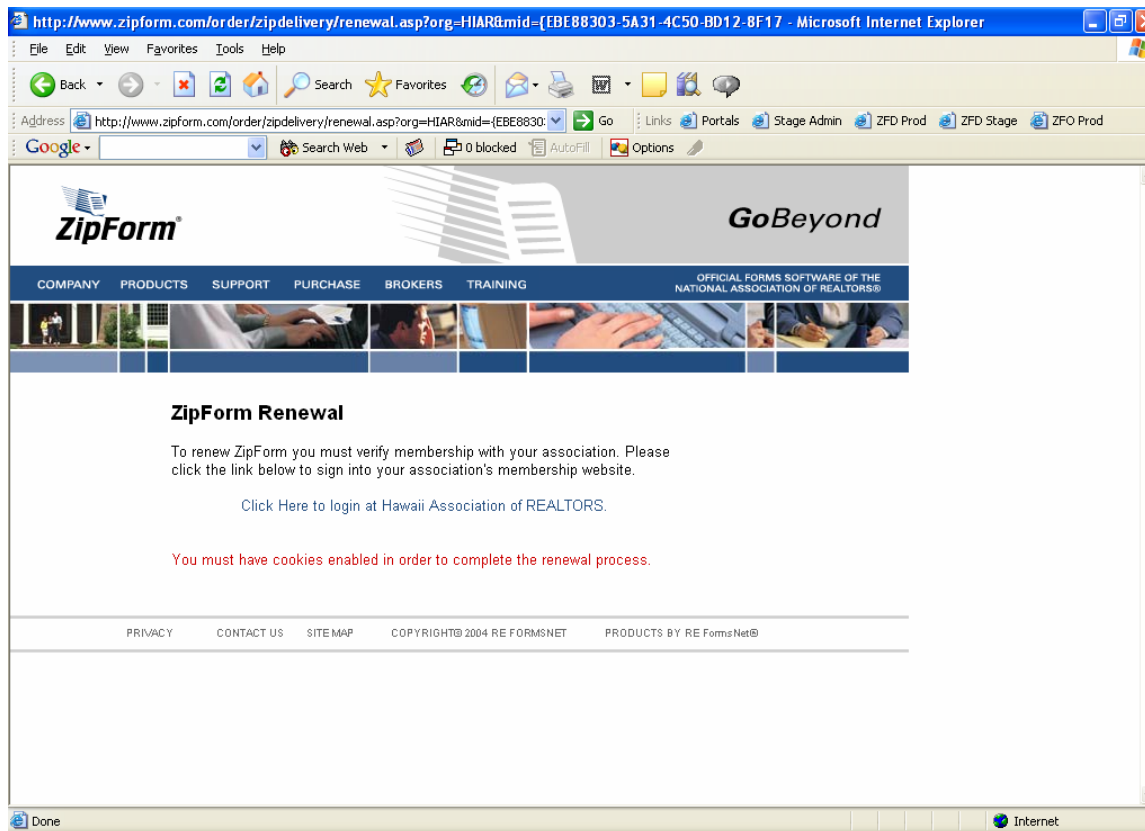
http://www.zipform.com/order/zipdelivery/renewal.asp?org=HIAR&mid={EBE88303-5A31-4C50-BD12-8F17 - Microsoft Internet Explorer

File Edit View Favorites Tools Help

Back Search Favorites

Address http://www.zipform.com/order/zipdelivery/renewal.asp?org=HIAR&mid={EBE8830: Go Links Portals Stage Admin ZFD Prod ZFD Stage ZFO Prod

Google Search Web 0 blocked AutoFill Options

ZipForm®

GoBeyond

COMPANY PRODUCTS SUPPORT PURCHASE BROKERS TRAINING

OFFICIAL FORMS SOFTWARE OF THE NATIONAL ASSOCIATION OF REALTORS®

ZipForm Renewal

To renew ZipForm you must verify membership with your association. Please click the link below to sign into your association's membership website.

Click Here to login at Hawaii Association of REALTORS.

You must have cookies enabled in order to complete the renewal process.

PRIVACY CONTACT US SITE MAP COPYRIGHT© 2004 RE FORMSNET PRODUCTS BY RE FormsNet®

Done

Internet